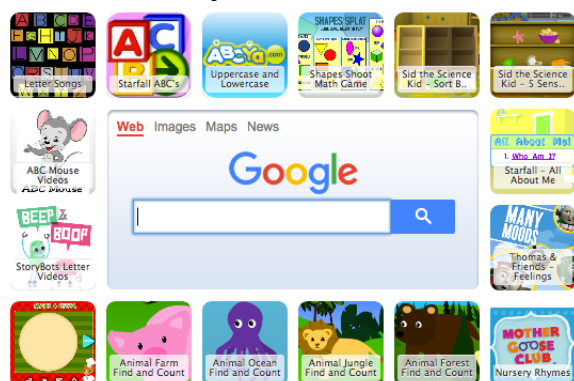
Letter Songs

Starfall ABC's

ABCya.com

Uppercase and Lowercase

SHAPES SPLAT

Shapes Shoot Math Game

Sid the Science Kid - Sort B...

Sid the Science Kid - 5 Sens...

ABC Mouse Videos

ABC Mouse

Web Images Maps News

Google

All About Me!

1. Who Am I?

Starfall - All About Me

BEEP & BOOP

StoryBots Letter Videos

MANY MOODS

Thomas & Friends - Feelings

Animal Farm Find and Count

Animal Ocean Find and Count

Animal Jungle Find and Count

Animal Forest Find and Count

MOTHER GOOSE CLUB

Nursery Rhymes